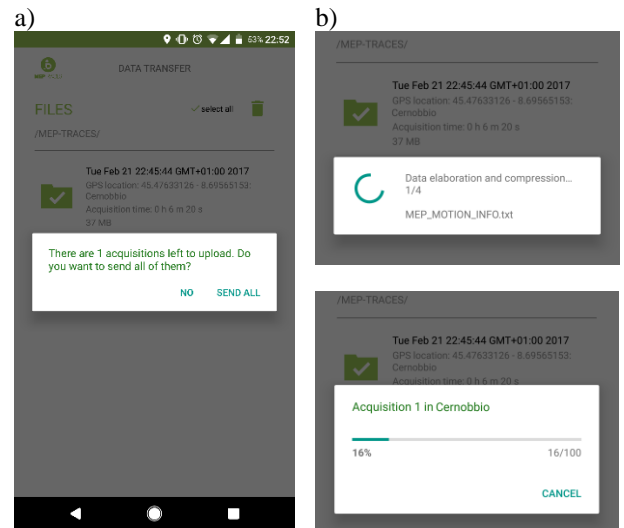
a)

53% 22:52

DATA TRANSFER

FILES

select all

/MEP-TRACES/

Tue Feb 21 22:45:44 GMT+01:00 2017
GPS location: 45.47633126 - 8.69565153: Cernobbio
Acquisition time: 0 h 6 m 20 s
37 MB

There are 1 acquisitions left to upload. Do you want to send all of them?

NO SEND ALL

b)

/MEP-TRACES/

Tue Feb 21 22:45:44 GMT+01:00 2017
GPS location: 45.47633126 - 8.69565153: Cernobbio
Acquisition time: 0 h 6 m 20 s
37 MB

Data elaboration and compression...
1/4

MEP_MOTION_INFO.txt

/MEP-TRACES/

Tue Feb 21 22:45:44 GMT+01:00 2017
GPS location: 45.47633126 - 8.69565153: Cernobbio
Acquisition time: 0 h 6 m 20 s

Acquisition 1 in Cernobbio

16%

16/100

CANCEL